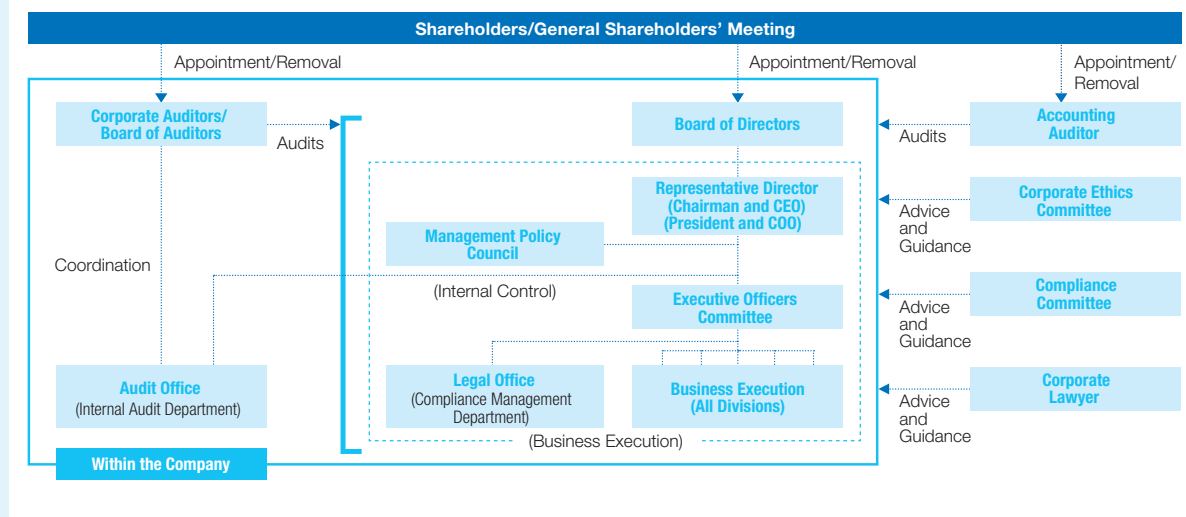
Shareholders/General Shareholders' Meeting

Appointment/Removal

Appointment/Removal

Appointment/
Removal

Corporate Auditors/
Board of Auditors

Audits

Board of Directors

Audits

Accounting
Auditor

Representative Director
(Chairman and CEO)
(President and COO)

Advice
and
Guidance

Corporate Ethics
Committee

Management Policy
Council

Coordination

(Internal Control)

Executive Officers
Committee

Advice
and
Guidance

Compliance
Committee

Audit Office
(Internal Audit Department)

Legal Office
(Compliance Management
Department)

Business Execution
(All Divisions)

Advice
and
Guidance

Corporate
Lawyer

(Business Execution)

Within the Company